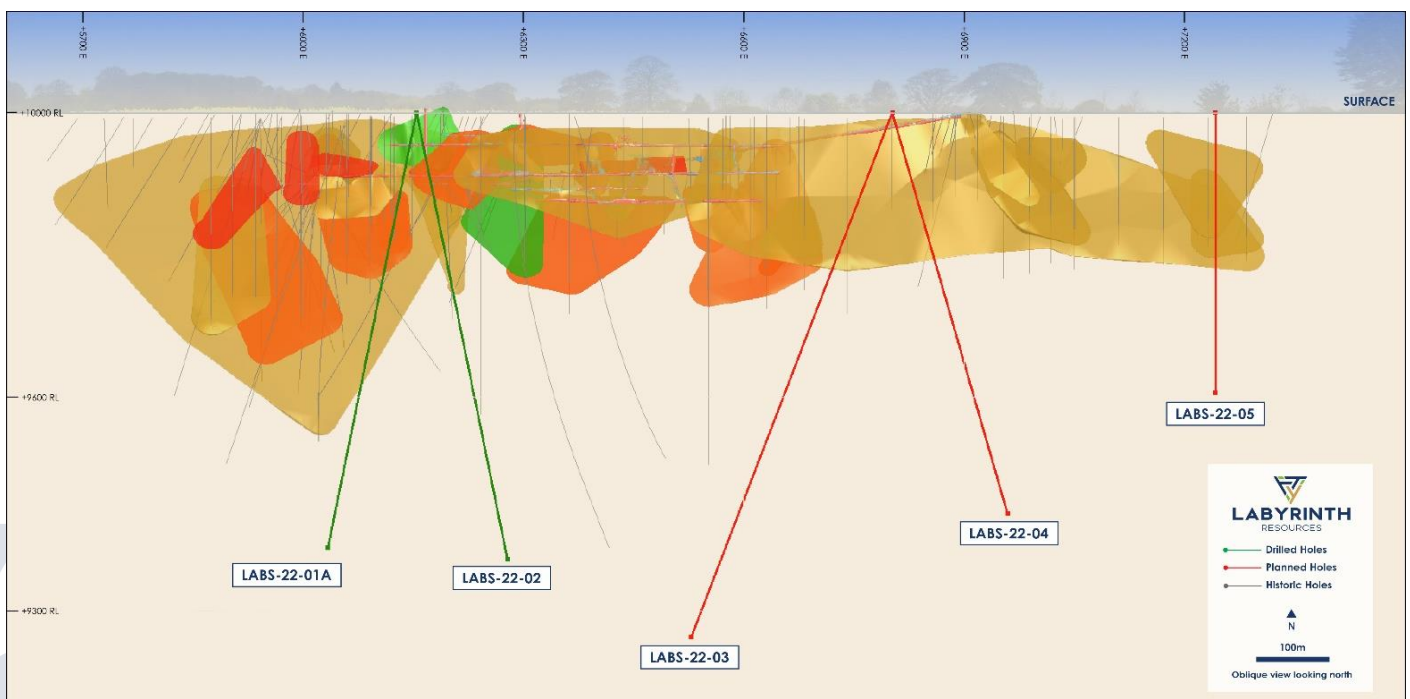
+5700 E
+6000 E
+6300 E
+6600 E
+6900 E
+7200 E

+10000 RL
SURFACE

+9600 RL
+9300 RL

LABS-22-05
LABS-22-04
LABS-22-01A
LABS-22-02
LABS-22-03

LABYRINTH
RESOURCES

Drilled Holes
Planned Holes
Historic Holes

N
100m
Oblique view looking north